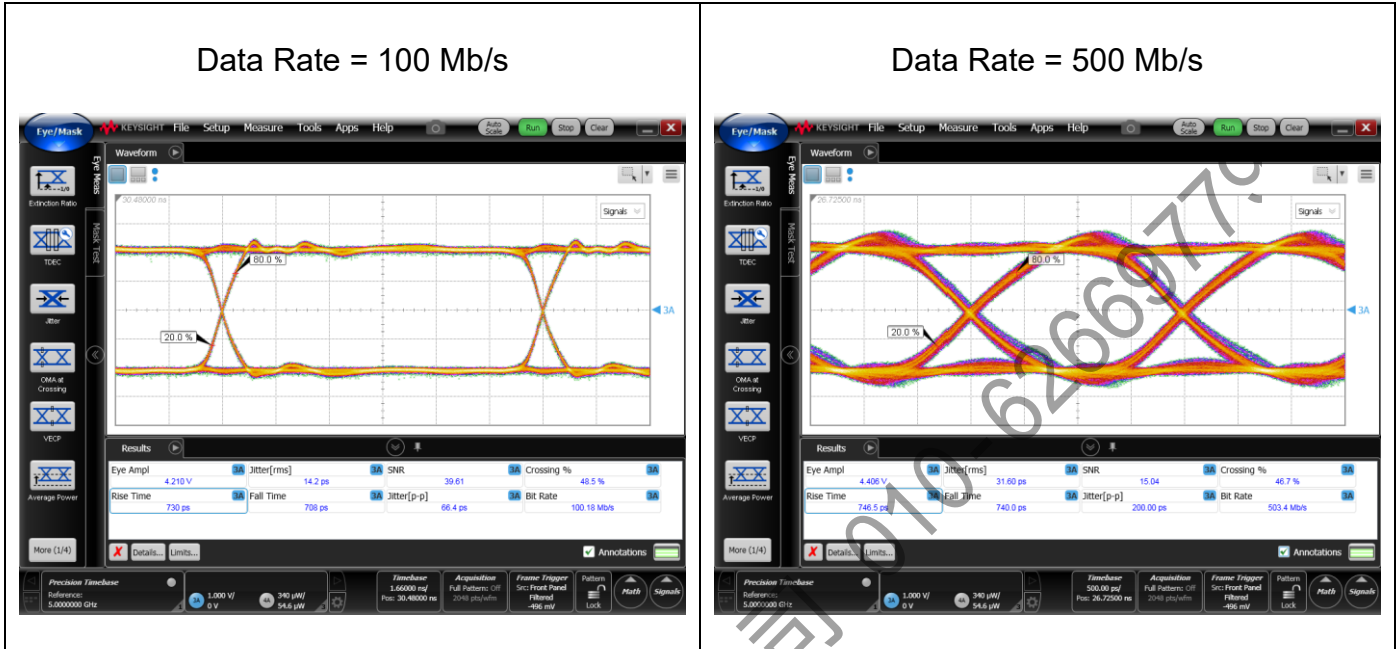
Data Rate = 100 Mb/s

Eye/Mask KEYSIGHT File Setup Measure Tools Apps Help Auto Scale Run Stop Clear

Eye Meas Mask Test

Extinction Ratio TDEC Jitter OMA at Crossing VECP Average Power More (1/4)

Waveform

30.48000 ns

Signals

80.0 %

20.0 %

3A

Results

| Eye Ampl 4.210 V | Jitter[rms] 14.2 ps | SNR 39.61 | Crossing % 48.5 % |
|---|---|---|---|
| Rise Time 730 ps | Fall Time 708 ps | Jitter[p-p] 66.4 ps | Bit Rate 100.18 Mb/s |

Details... Limits... Annotations

Precision Timebase Reference: 5.0000000 GHz 1.000 V/ 0 V 340 μW/ 54.6 μW Timebase 1.66000 ns/ Pos: 30.48000 ns Acquisition Full Pattern: Off 2048 pts/wfm Frame Trigger Src: Front Panel Filtered -496 mV Pattern Lock Math Signals

Data Rate = 500 Mb/s

Eye/Mask KEYSIGHT File Setup Measure Tools Apps Help Auto Scale Run Stop Clear

Eye Meas Mask Test

Extinction Ratio TDEC Jitter OMA at Crossing VECP Average Power More (1/4)

Waveform

26.72500 ns

Signals

80.0 %

20.0 %

3A

Results

| Eye Ampl 4.406 V | Jitter[rms] 31.60 ps | SNR 15.04 | Crossing % 46.7 % |
|---|---|---|---|
| Rise Time 746.5 ps | Fall Time 740.0 ps | Jitter[p-p] 200.00 ps | Bit Rate 503.4 Mb/s |

Details... Limits... Annotations

Precision Timebase Reference: 5.0000000 GHz 1.000 V/ 0 V 340 μW/ 54.6 μW Timebase 500.00 ps/ Pos: 26.72500 ns Acquisition Full Pattern: Off 2048 pts/wfm Frame Trigger Src: Front Panel Filtered -496 mV Pattern Lock Math Signals

010-626977